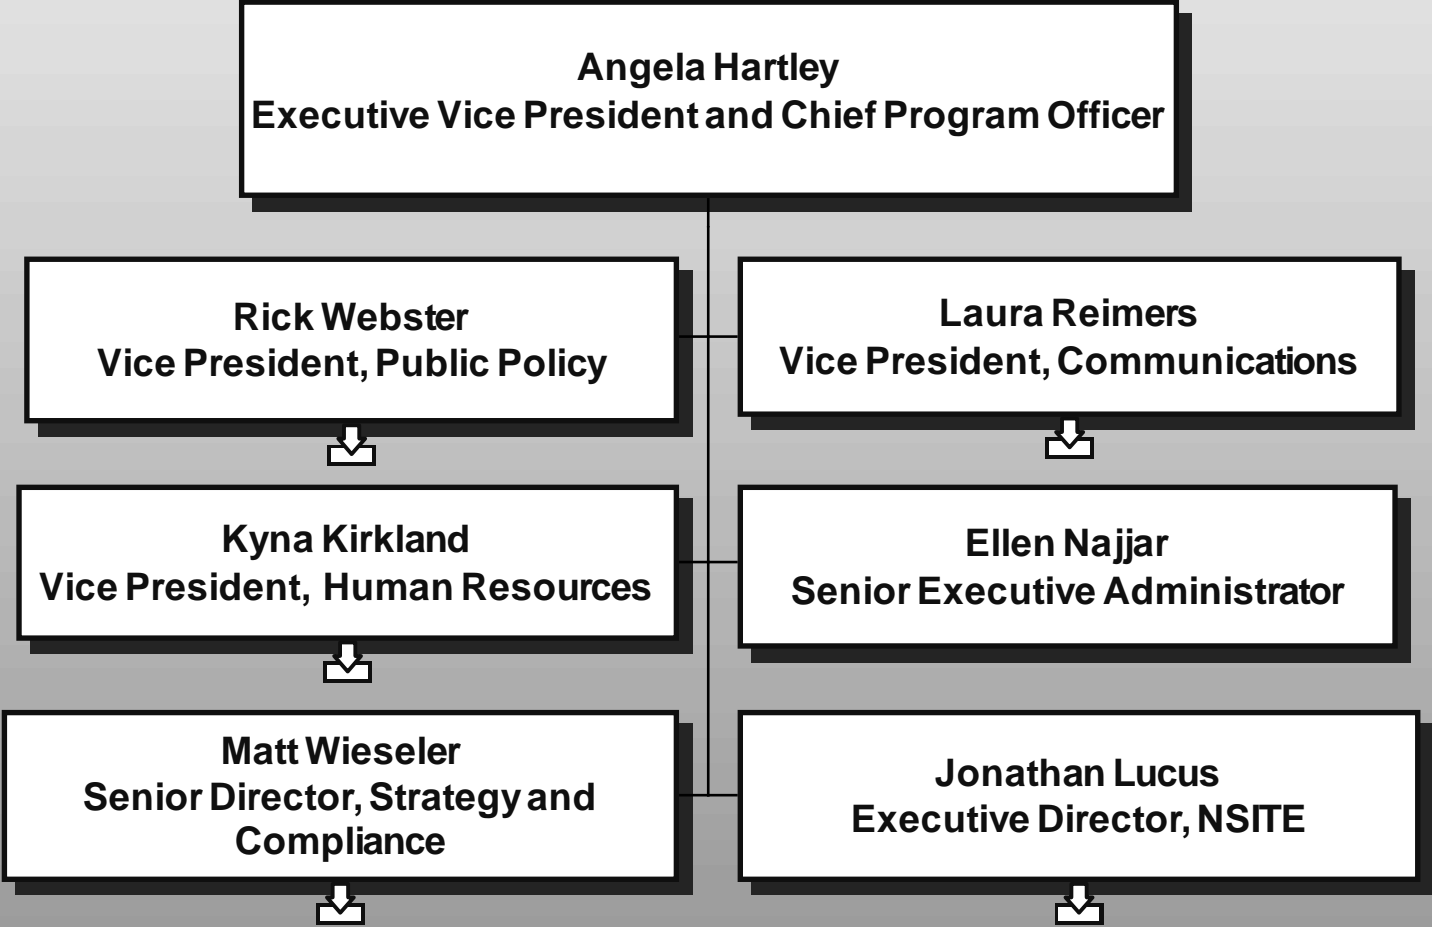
Angela Hartley
Executive Vice President and Chief Program Officer

Rick Webster
Vice President, Public Policy

Laura Reimers
Vice President, Communications

Kyna Kirkland
Vice President, Human Resources

Ellen Najjar
Senior Executive Administrator

Matt Wieseler
Senior Director, Strategy and Compliance

Jonathan Lucus
Executive Director, NSITE